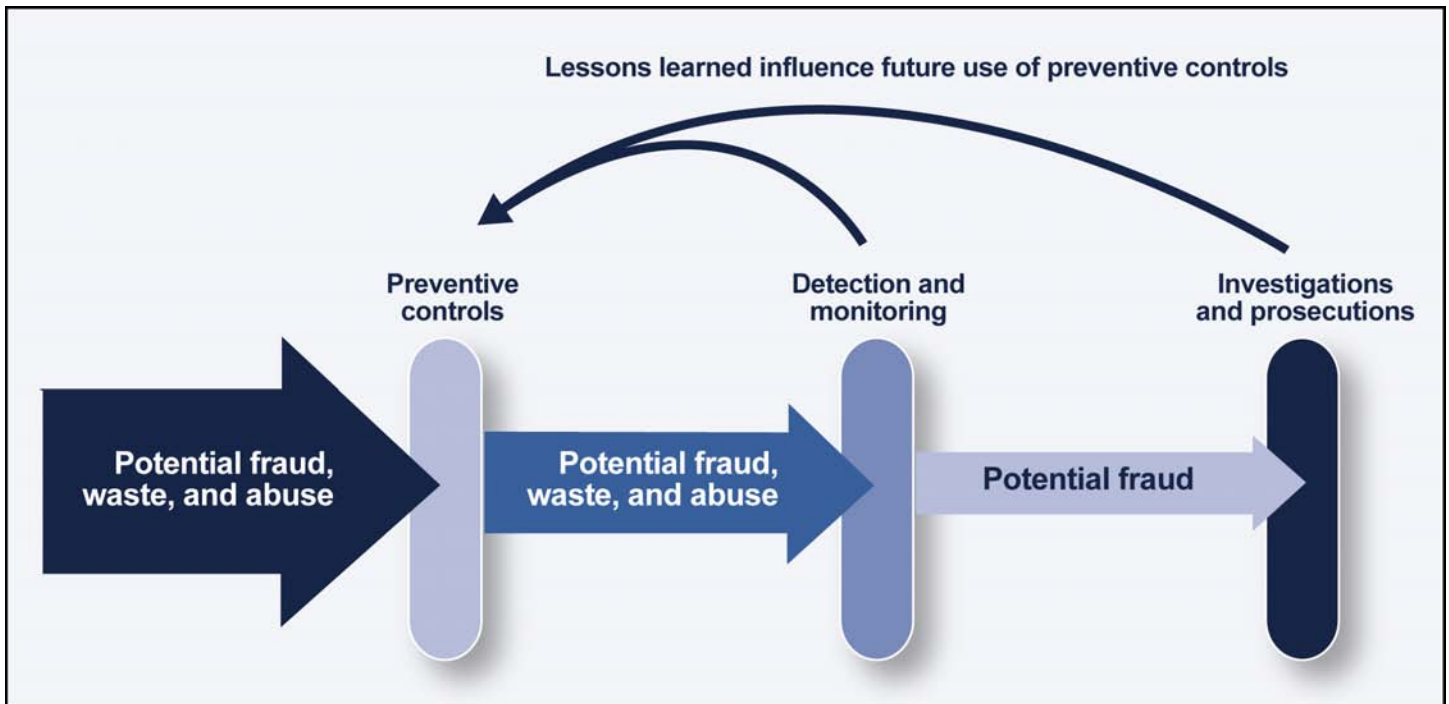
Lessons learned influence future use of preventive controls

Preventive controls

Detection and monitoring

Investigations and prosecutions

Potential fraud, waste, and abuse

Potential fraud, waste, and abuse

Potential fraud